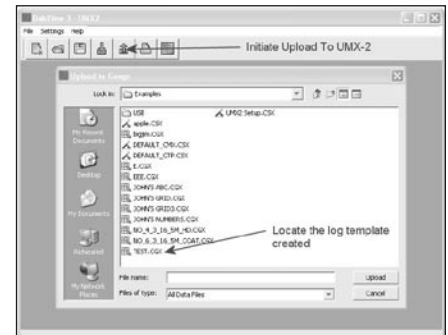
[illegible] - UMX2

File Settings Help

Initiate Upload To UMX-2

Upload to Gauge

Look in: Examples

My Recent Documents

Desktop

My Documents

My Computer

My Network Places

USB
apple.CSX
bigm.CSX
DEFAULT_CMX.CSX
DEFAULT_CTP.CSX
E.CSX
EEE.CSX
JOHN'S ABC.CSX
JOHN'S GRID.CSX
JOHN'S GRIDS.CSX
JOHN'S NUMBERS.CSX
NO_4_3_16_SM_HD.CSX
NO_6_3_16_SM_COAT.CSX
TEST.CSX

UMX2 Setup.CSX

Locate the log template created

File name:

Files of type: All Data Files

Upload

Cancel